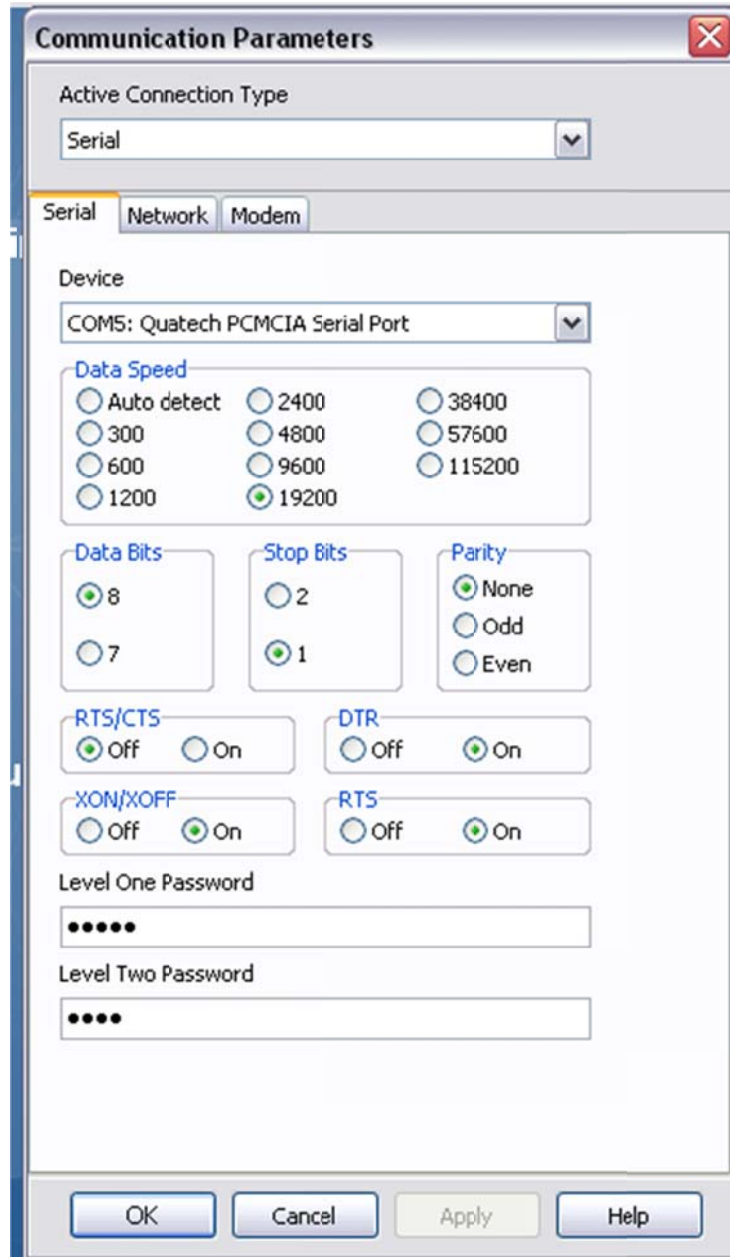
Communication Parameters

Active Connection Type

Serial

Serial | Network | Modem

Device

COM5: Quatech PCMCIA Serial Port

Data Speed
Auto detect
300
600
1200
2400
4800
9600
19200
38400
57600
115200

Data Bits
8
7

Stop Bits
2
1

Parity
None
Odd
Even

RTS/CTS
Off
On

DTR
Off
On

XON/XOFF
Off
On

RTS
Off
On

Level One Password

●●●●●

Level Two Password

●●●●

OK | Cancel | Apply | Help